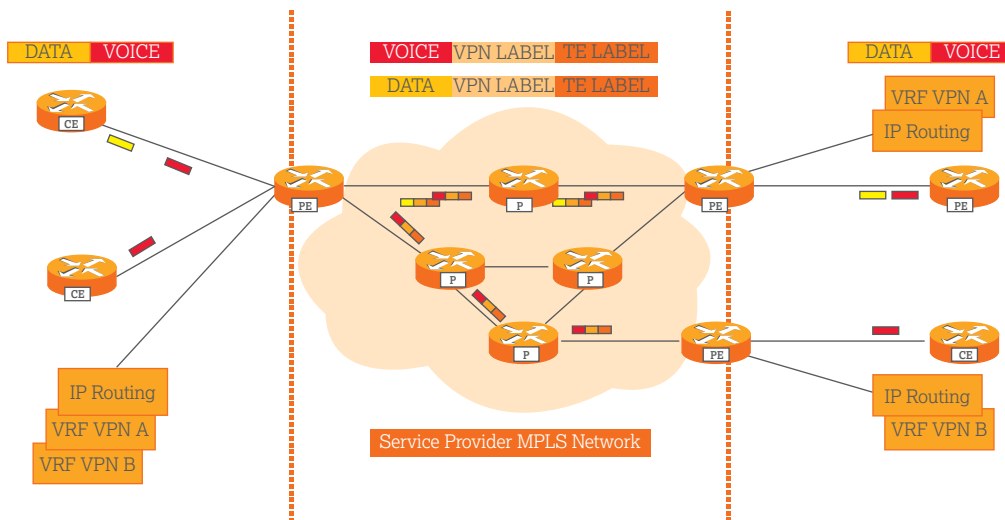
DATA VOICE

VOICE VPN LABEL TE LABEL

DATA VPN LABEL TE LABEL

DATA VOICE

VRF VPN A

IP Routing

CE

PE

P

PE

PE

CE

P

P

P

PE

CE

IP Routing

VRF VPN A

VRF VPN B

Service Provider MPLS Network

IP Routing

VRF VPN B